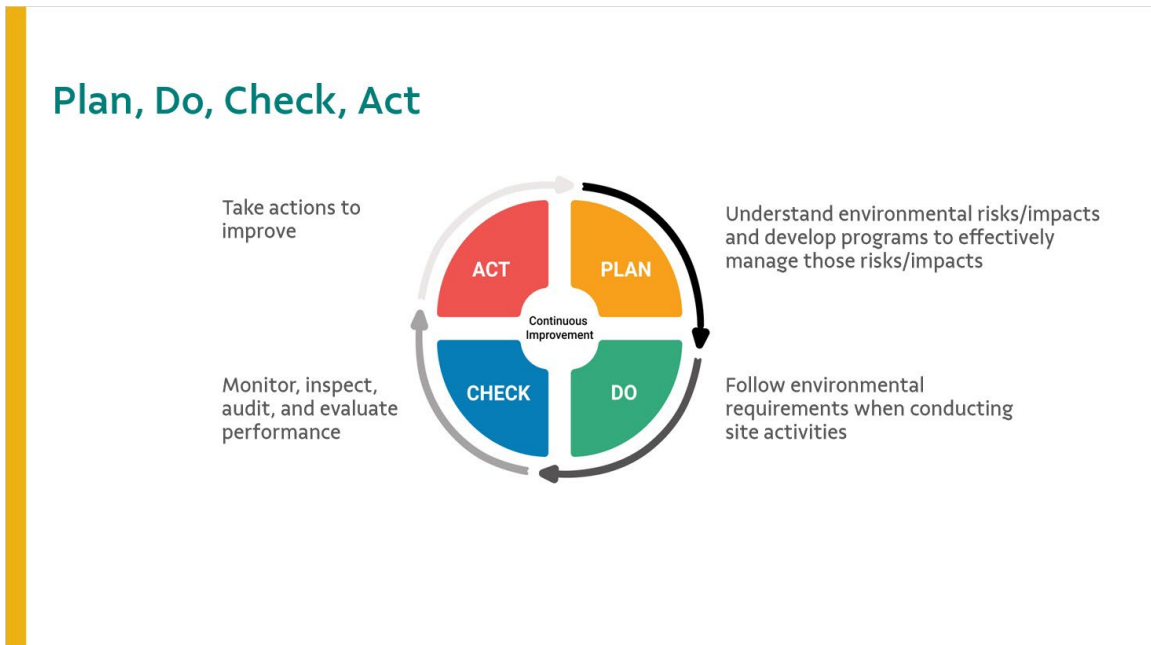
Plan, Do, Check, Act

Take actions to improve

ACT

PLAN

Continuous Improvement

CHECK

DO

Understand environmental risks/impacts and develop programs to effectively manage those risks/impacts

Monitor, inspect, audit, and evaluate performance

Follow environmental requirements when conducting site activities